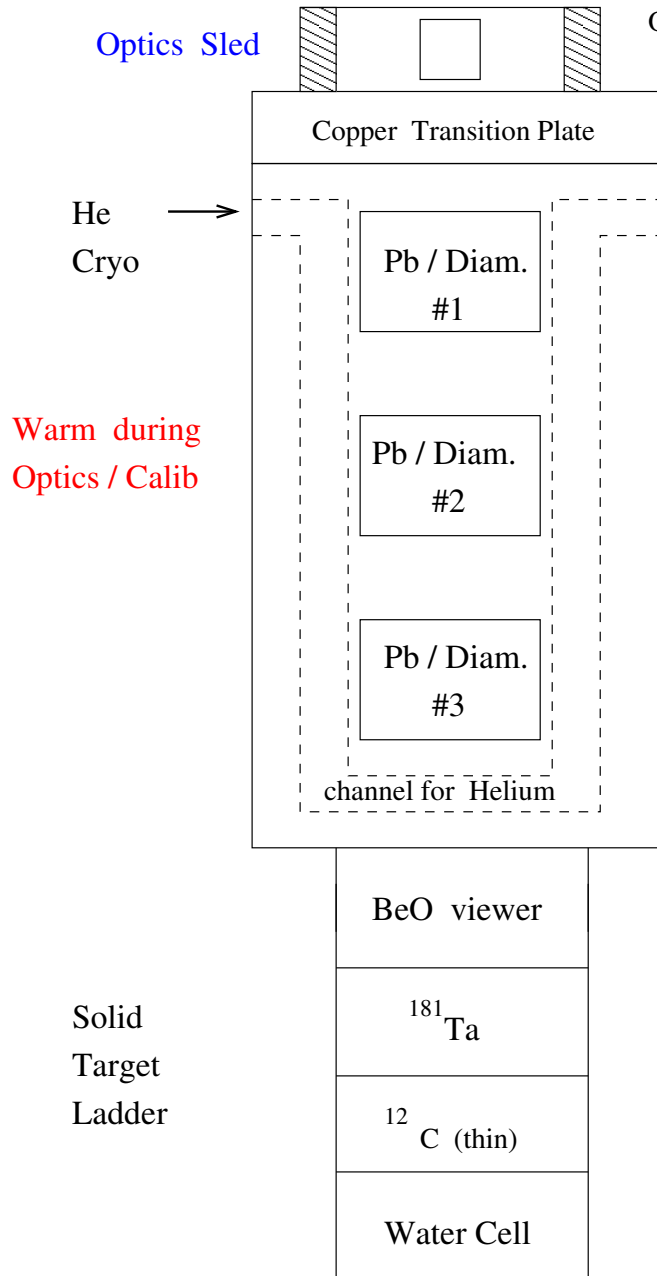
Optics Sled

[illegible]

Copper Transition Plate

He
Cryo

Pb / Diam. #1

Warm during Optics / Calib

Pb / Diam. #2

Pb / Diam. #3

channel for Helium

BeO viewer

Solid Target Ladder

$^{181}$Ta

$^{12}$C (thin)

Water Cell